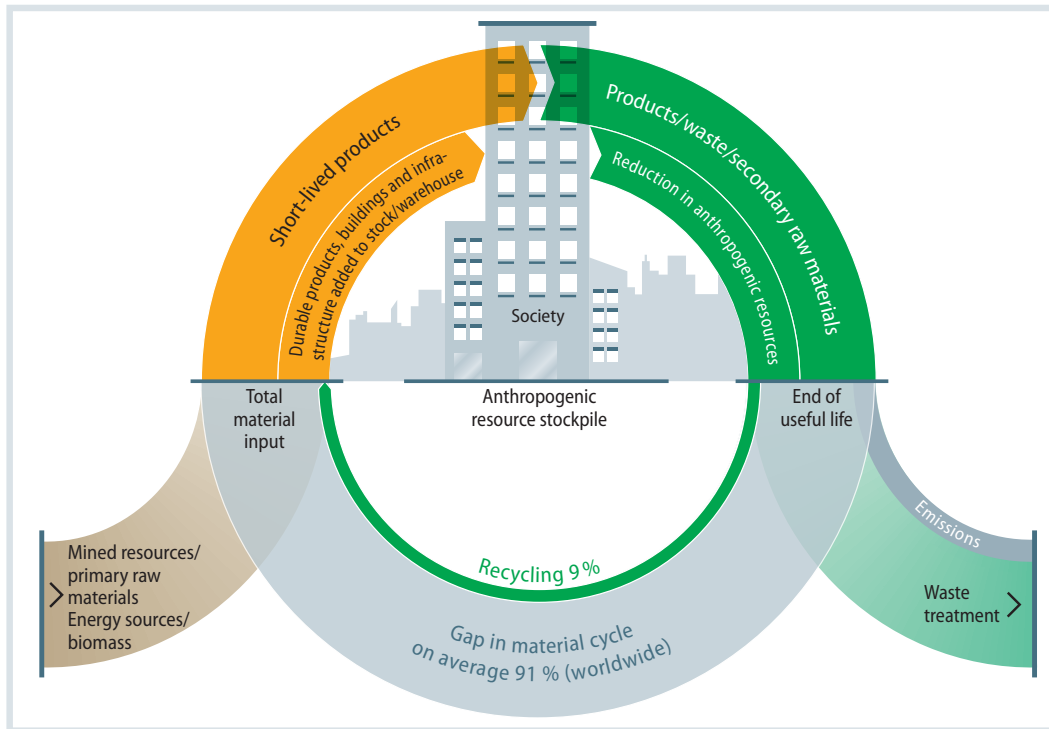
Short-lived products

Durable products, buildings and infrastructure added to stock/warehouse

Products/waste/secondary raw materials

Reduction in anthropogenic resources

Society

Total material input

Anthropogenic resource stockpile

End of useful life

Mined resources/ primary raw materials
Energy sources/ biomass

Recycling 9 %

Gap in material cycle on average 91 % (worldwide)

Emissions

Waste treatment